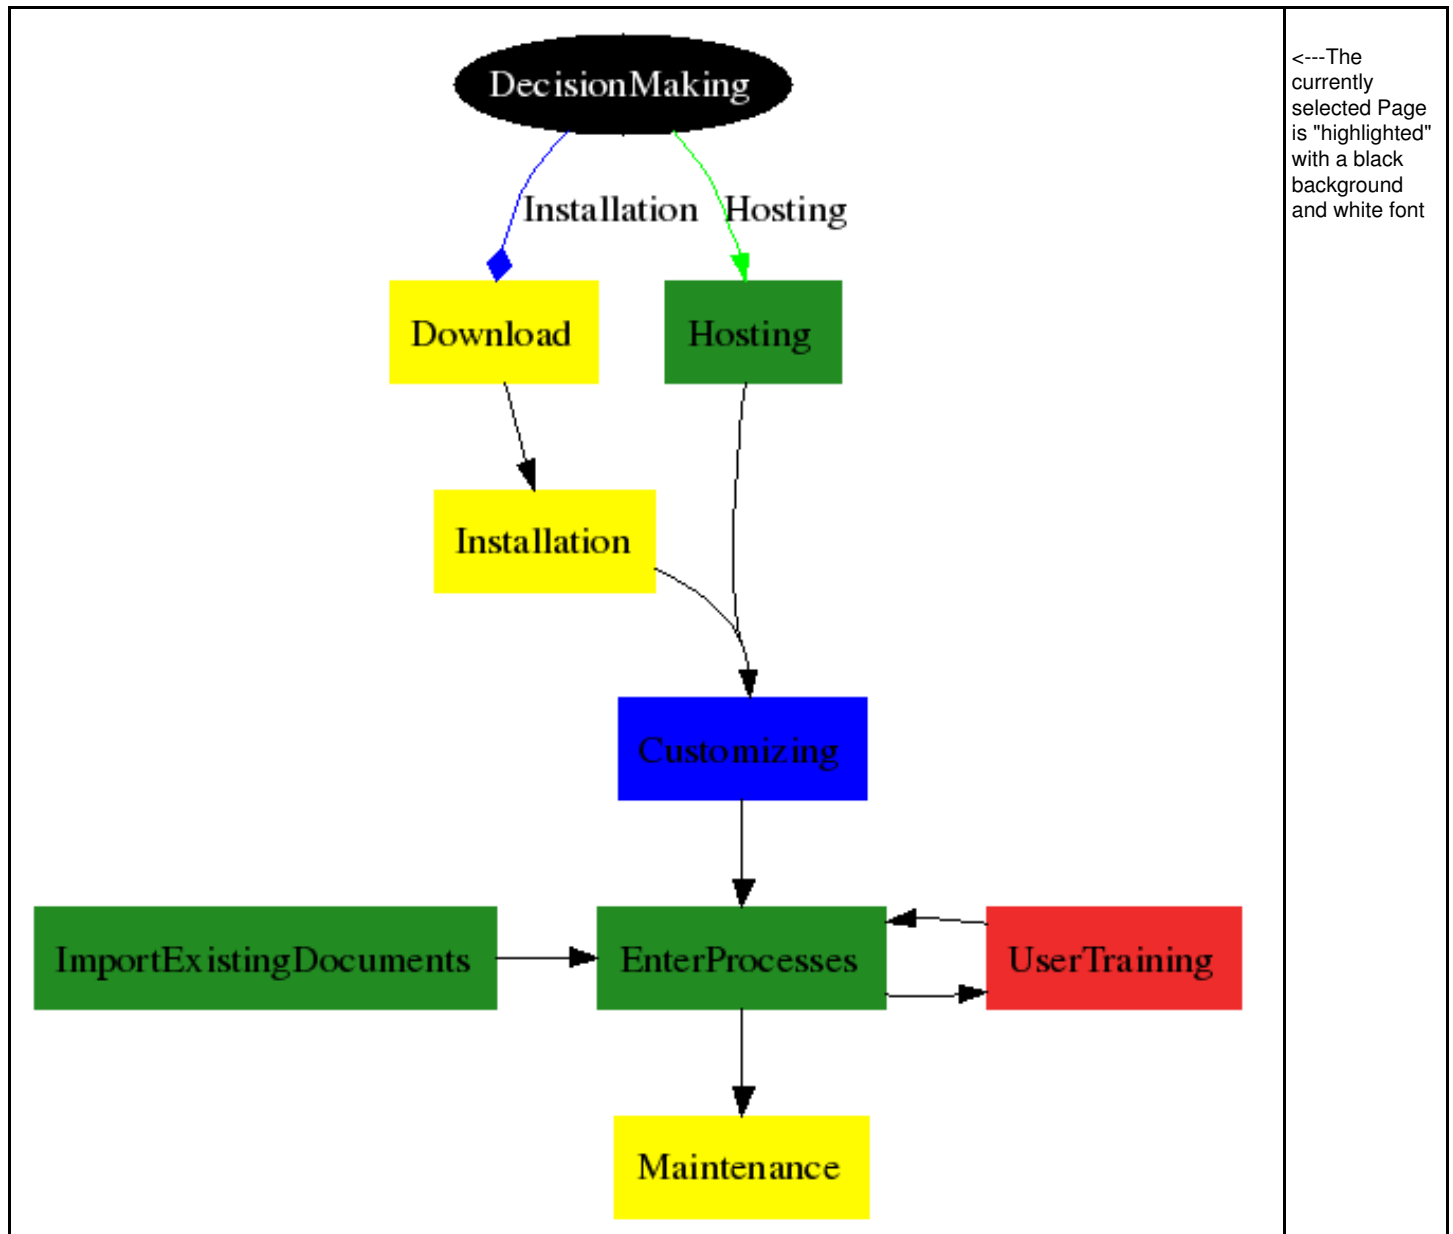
DecisionMaking

Installation

Hosting

Download

Hosting

Installation

Customizing

ImportExistingDocuments

EnterProcesses

UserTraining

Maintenance

<---The currently selected Page is "highlighted" with a black background and white font